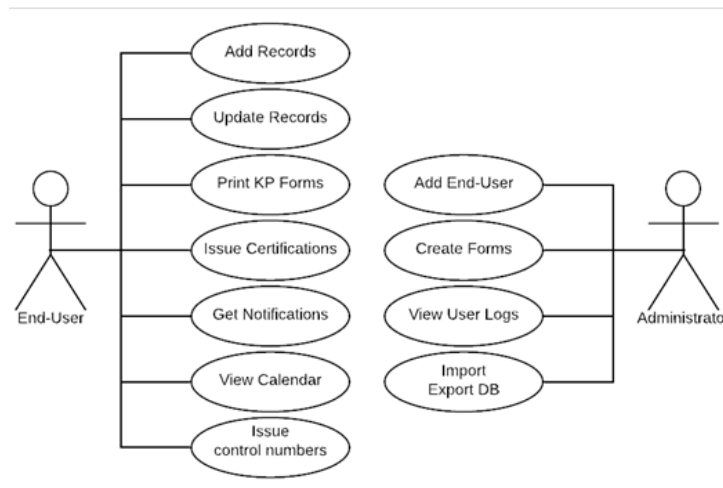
Add Records

Update Records

Print KP Forms

Issue Certifications

Get Notifications

View Calendar

Issue control numbers

End-User

Add End-User

Create Forms

View User Logs

Import Export DB

Administrato